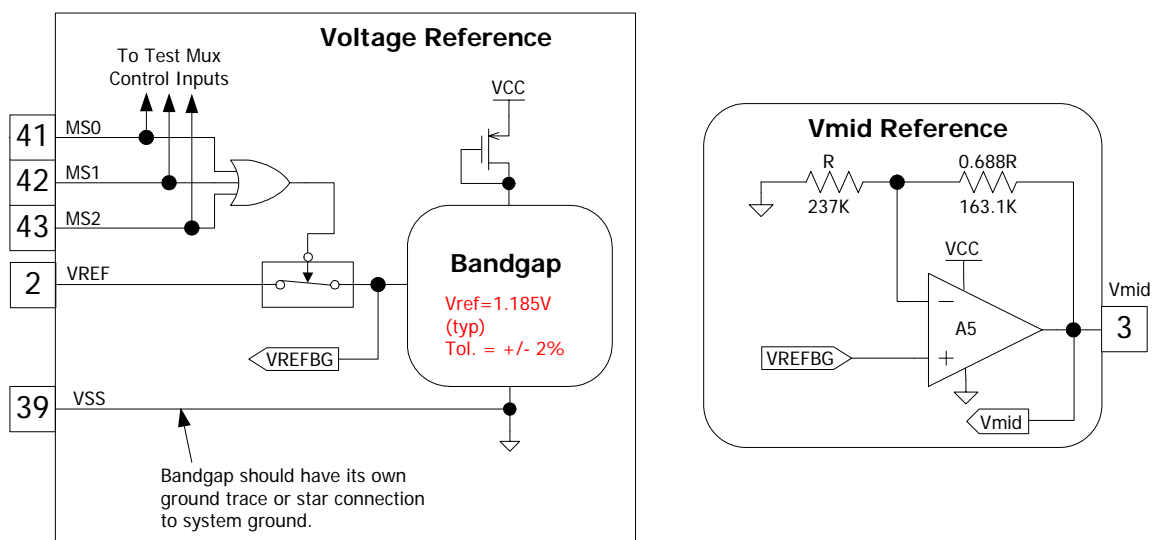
Voltage Reference

To Test Mux
Control Inputs

41 MS0
42 MS1
43 MS2

VCC

2 VREF

Bandgap

Vref=1.185V
(typ)
Tol. = +/- 2%

VREFBG

39 VSS

Bandgap should have its own ground trace or star connection to system ground.

Vmid Reference

R
237K
0.688R
163.1K

VCC

−
A5
+

VREFBG

Vmid
3

Vmid